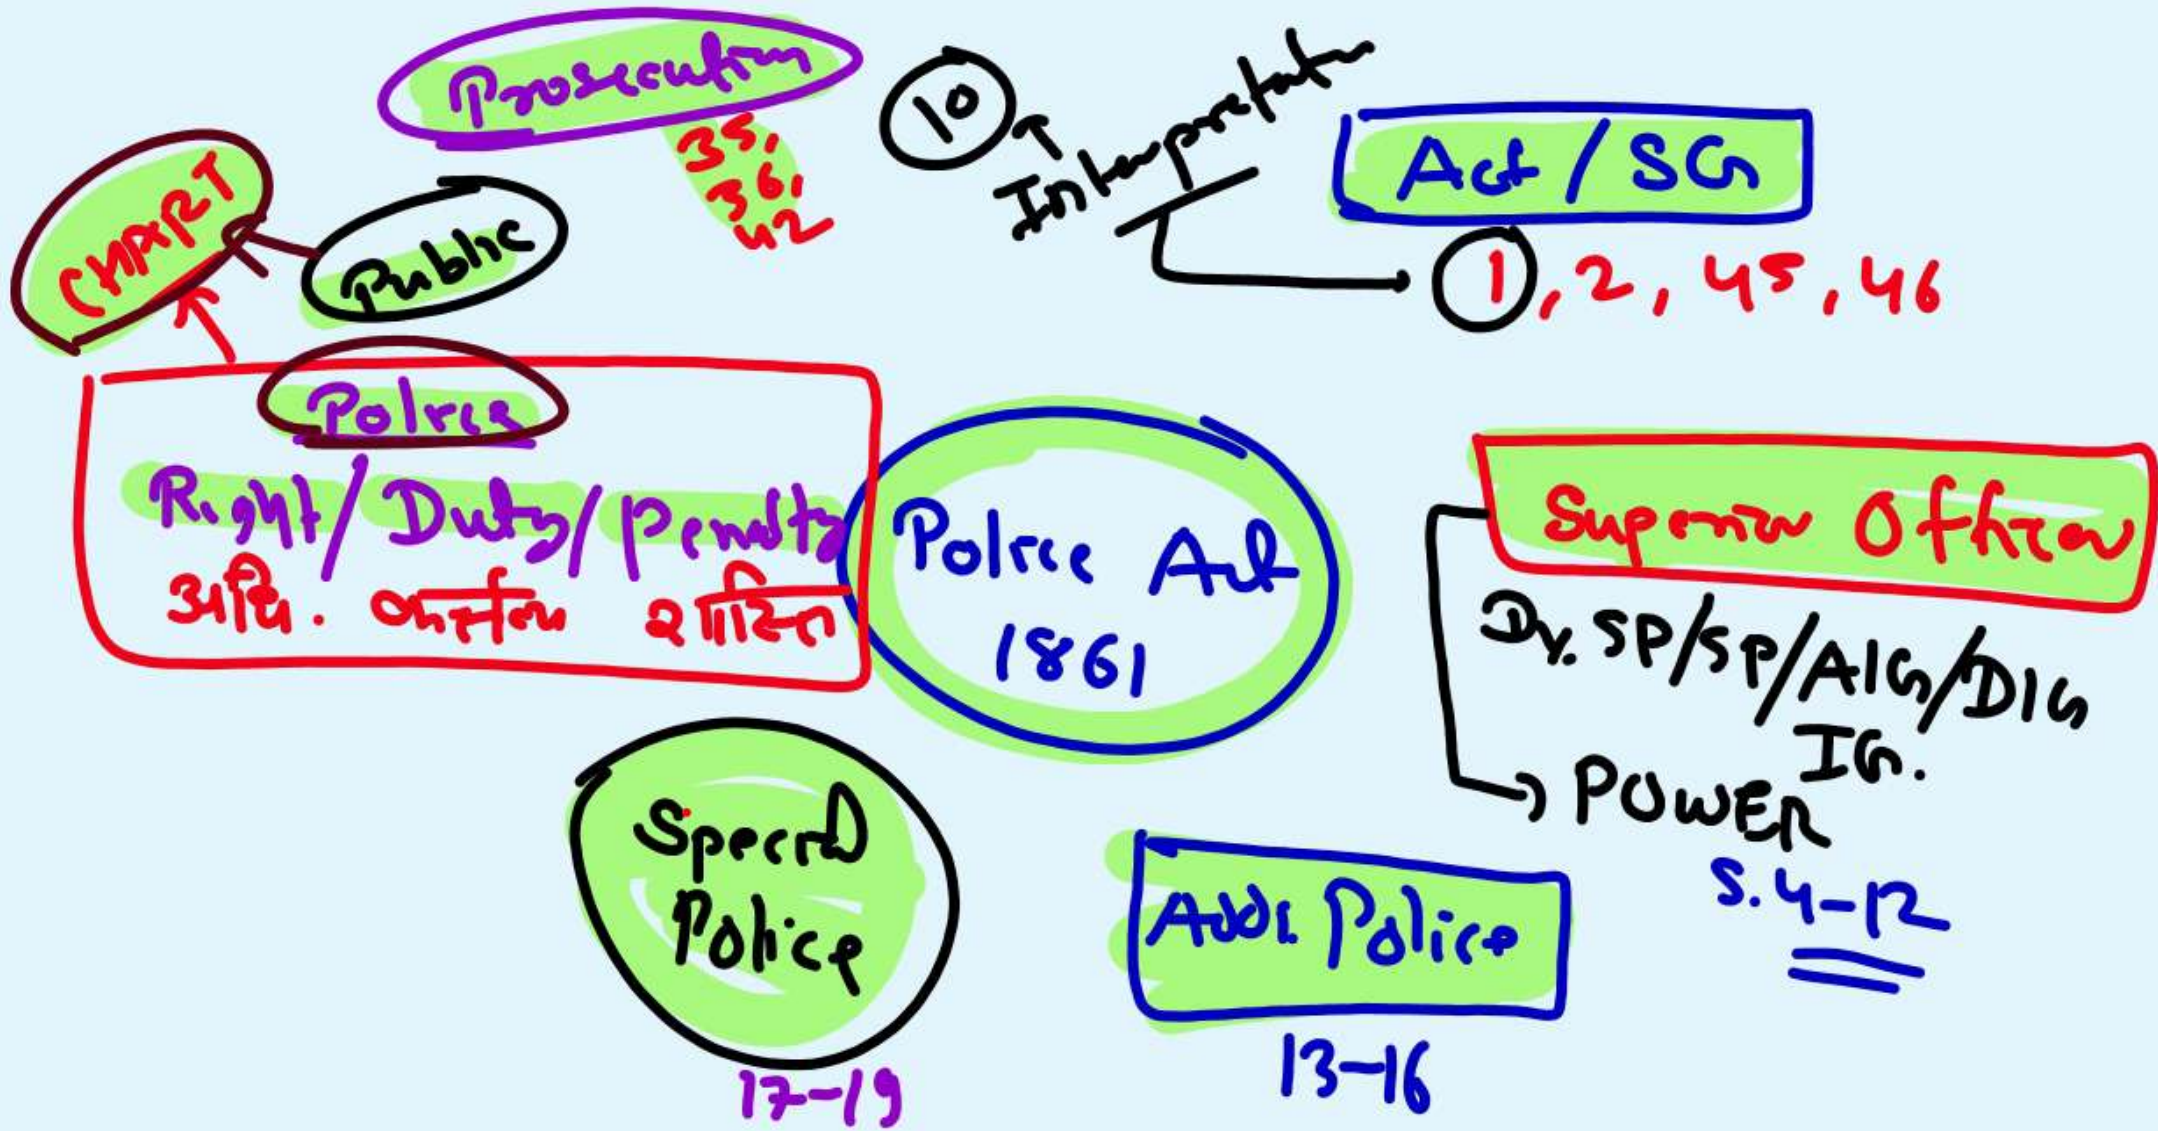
Prosecution
35, 36, 42

10
Interpretation

Act / SG

1, 2, 45, 46

CMPRT

Public

Police

Right / Duty / Penalty
अधि. कर्तव्य शास्ति

Police Act
1861

Superior Officer

Dy. SP/SP/AIG/DIG
IG.

POWER
S. 4-12

Special
Police
17-19

Addl. Police
13-16